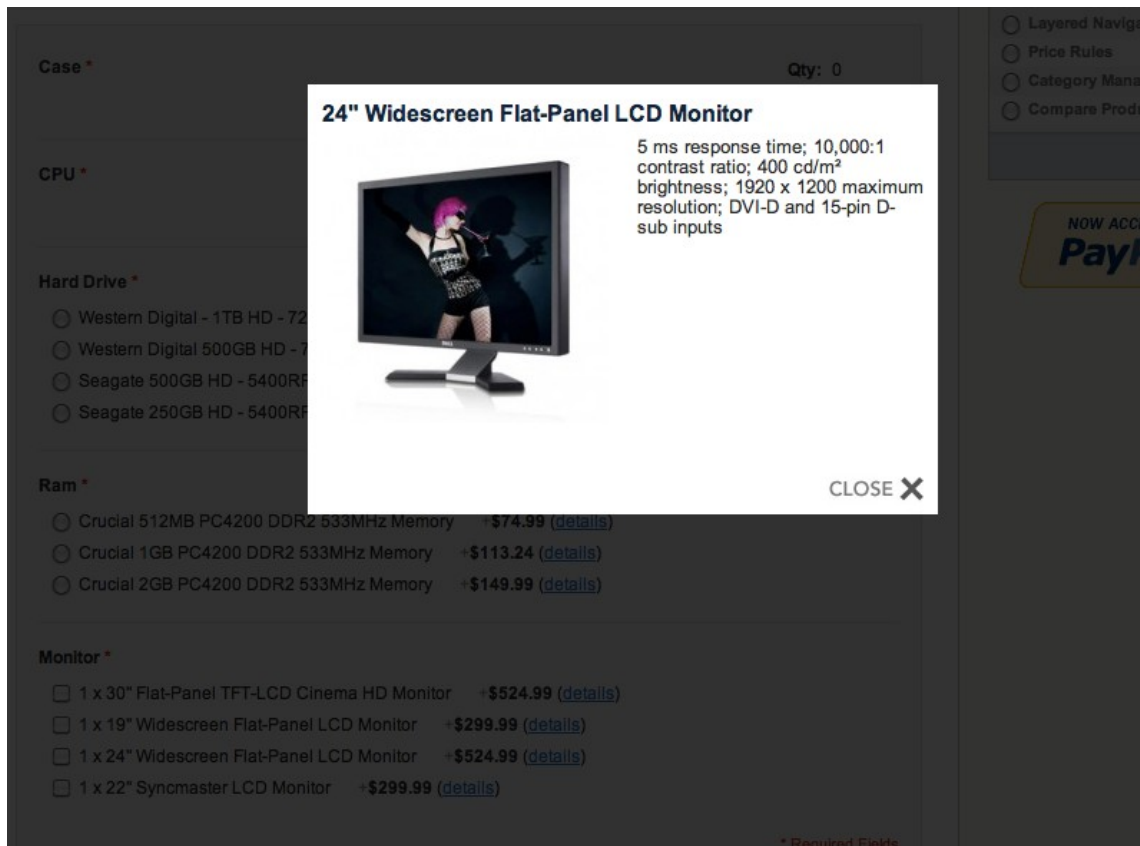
Case *

Qty: 0

CPU *

Hard Drive *

Western Digital - 1TB HD - 72

Western Digital 500GB HD - 7

Seagate 500GB HD - 5400RF

Seagate 250GB HD - 5400RF

Ram *

Crucial 512MB PC4200 DDR2 533MHz Memory +$74.99 (details)

Crucial 1GB PC4200 DDR2 533MHz Memory +$113.24 (details)

Crucial 2GB PC4200 DDR2 533MHz Memory +$149.99 (details)

Monitor *

1 x 30" Flat-Panel TFT-LCD Cinema HD Monitor +$524.99 (details)

1 x 19" Widescreen Flat-Panel LCD Monitor +$299.99 (details)

1 x 24" Widescreen Flat-Panel LCD Monitor +$524.99 (details)

1 x 22" Syncmaster LCD Monitor +$299.99 (details)

* Required Fields

Layered Navig

Price Rules

Category Mana

Compare Prod

NOW ACC

Pay

24" Widescreen Flat-Panel LCD Monitor

5 ms response time; 10,000:1 contrast ratio; 400 cd/m² brightness; 1920 x 1200 maximum resolution; DVI-D and 15-pin D-sub inputs

CLOSE